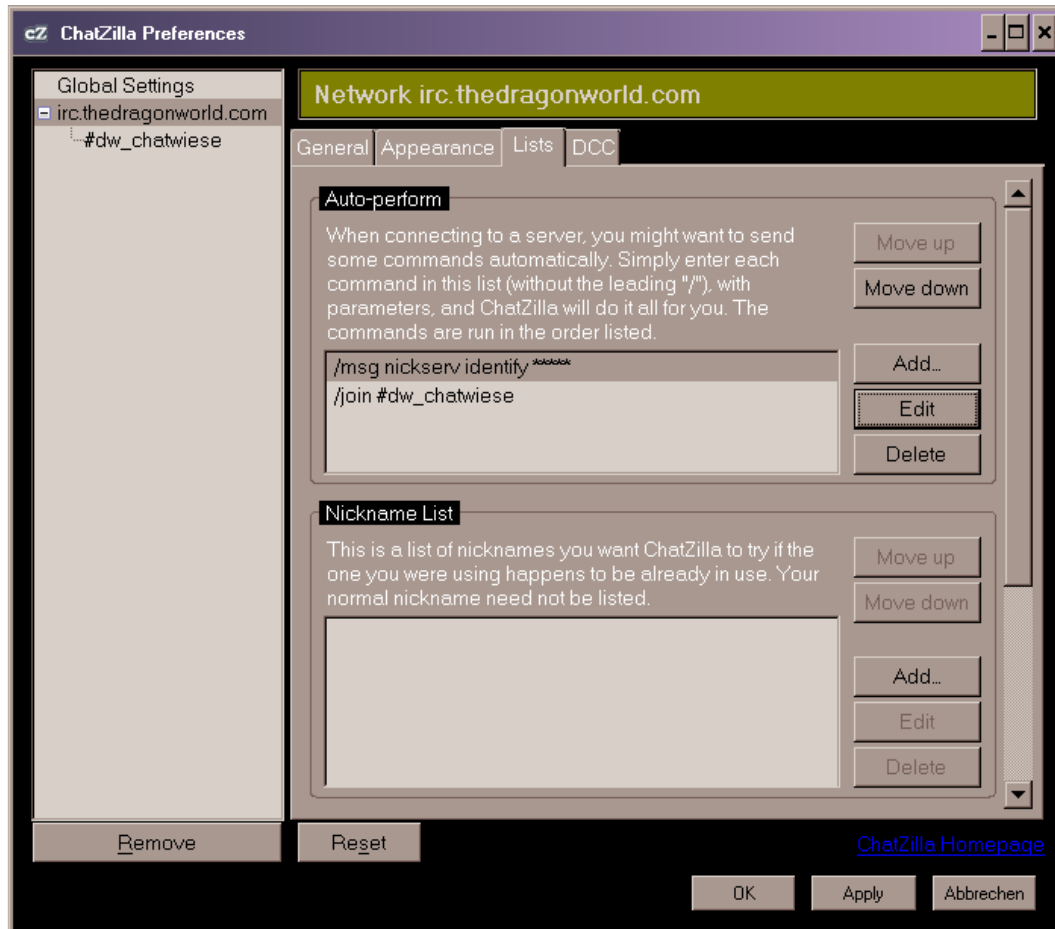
cZ ChatZilla Preferences

Global Settings
irc.thedragonworld.com
#dw_chatwiese

Network irc.thedragonworld.com

General Appearance Lists DCC

Auto-perform

When connecting to a server, you might want to send some commands automatically. Simply enter each command in this list (without the leading "/"), with parameters, and ChatZilla will do it all for you. The commands are run in the order listed.

Move up
Move down

/msg nickserv identify *****
/join #dw_chatwiese

Add...
Edit
Delete

Nickname List

This is a list of nicknames you want ChatZilla to try if the one you were using happens to be already in use. Your normal nickname need not be listed.

Move up
Move down

Add...
Edit
Delete

Remove

Reset

ChatZilla Homepage

OK Apply Abbrechen